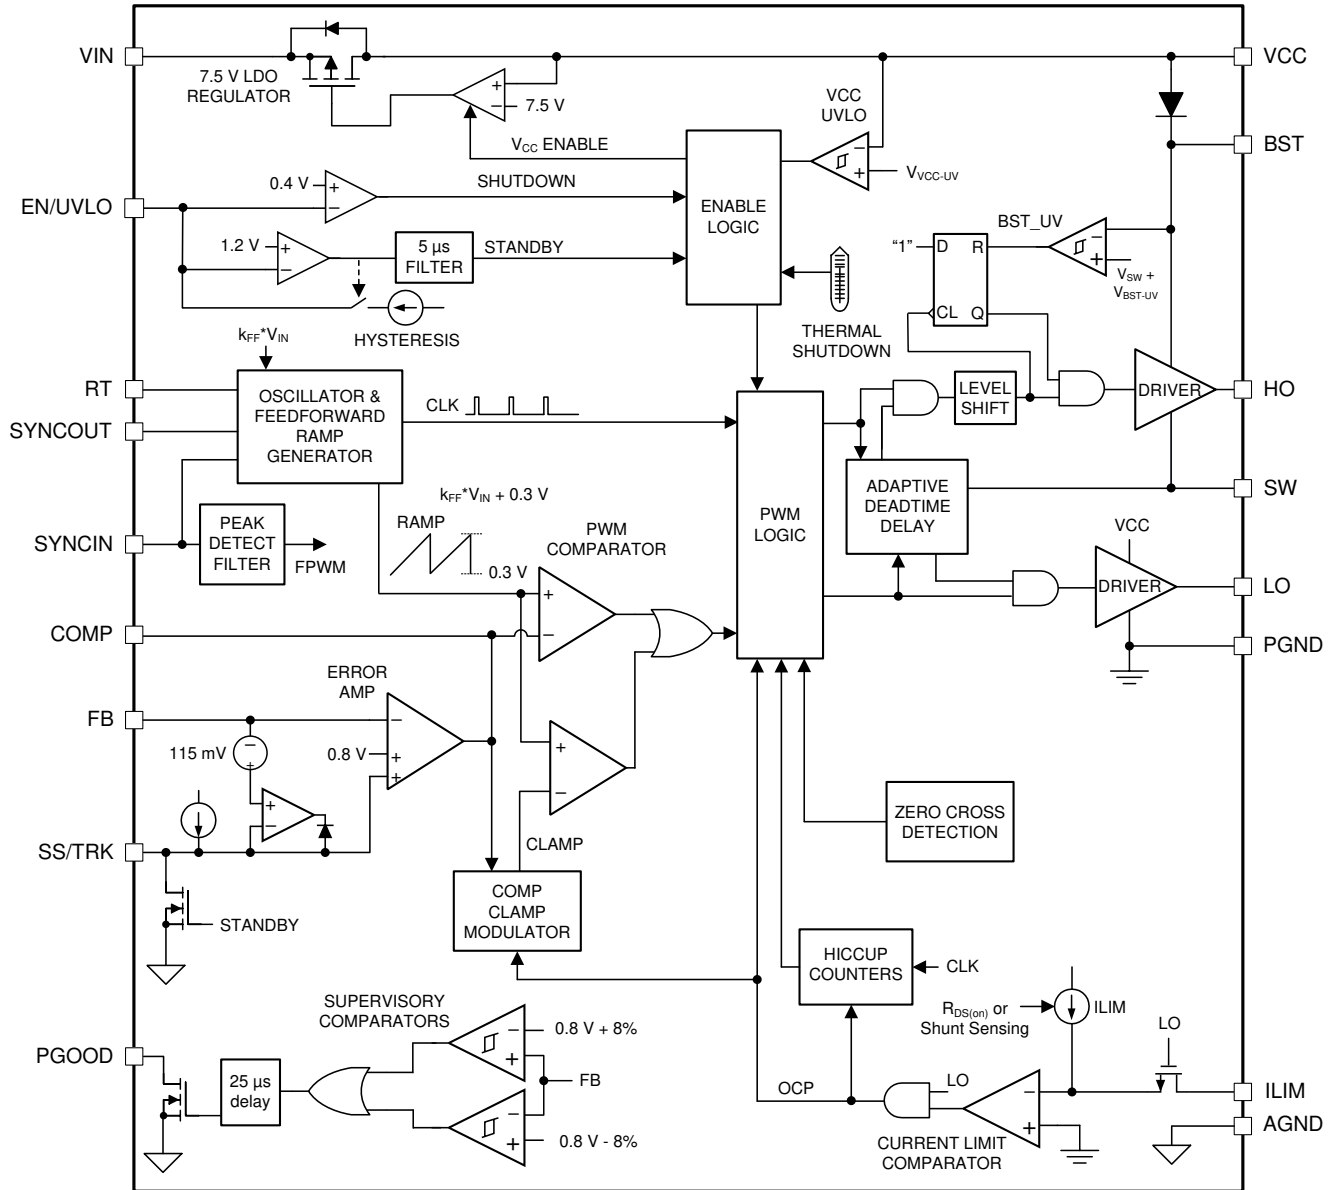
VIN
7.5 V LDO REGULATOR
+
−
7.5 V
VCC
VCC UVLO
BST
$V_{CC}$ ENABLE
−
+
$V_{VCC-UV}$
0.4 V
+
−
SHUTDOWN
EN/UVLO
ENABLE LOGIC
1.2 V
+
−
5 µs FILTER
STANDBY
BST_UV
"1"
D
R
−
+
$V_{SW}$ + $V_{BST-UV}$
HYSTERESIS
THERMAL SHUTDOWN
CL
Q
$k_{FF}$*$V_{IN}$
RT
OSCILLATOR & FEEDFORWARD RAMP GENERATOR
LEVEL SHIFT
DRIVER
HO
SYNCOUT
CLK
SW
ADAPTIVE DEADTIME DELAY
$k_{FF}$*$V_{IN}$ + 0.3 V
PWM LOGIC
RAMP
PWM COMPARATOR
VCC
SYNCIN
PEAK DETECT FILTER
FPWM
0.3 V
DRIVER
LO
+
−
COMP
PGND
ERROR AMP
FB
−
115 mV
0.8 V
+
+
+
−
+
−
ZERO CROSS DETECTION
SS/TRK
CLAMP
COMP CLAMP MODULATOR
STANDBY
HICCUP COUNTERS
CLK
$R_{DS(on)}$ or Shunt Sensing
ILIM
SUPERVISORY COMPARATORS
LO
−
0.8 V + 8%
PGOOD
+
25 µs delay
FB
LO
ILIM
OCP
−
−
+
AGND
0.8 V - 8%
+
CURRENT LIMIT COMPARATOR